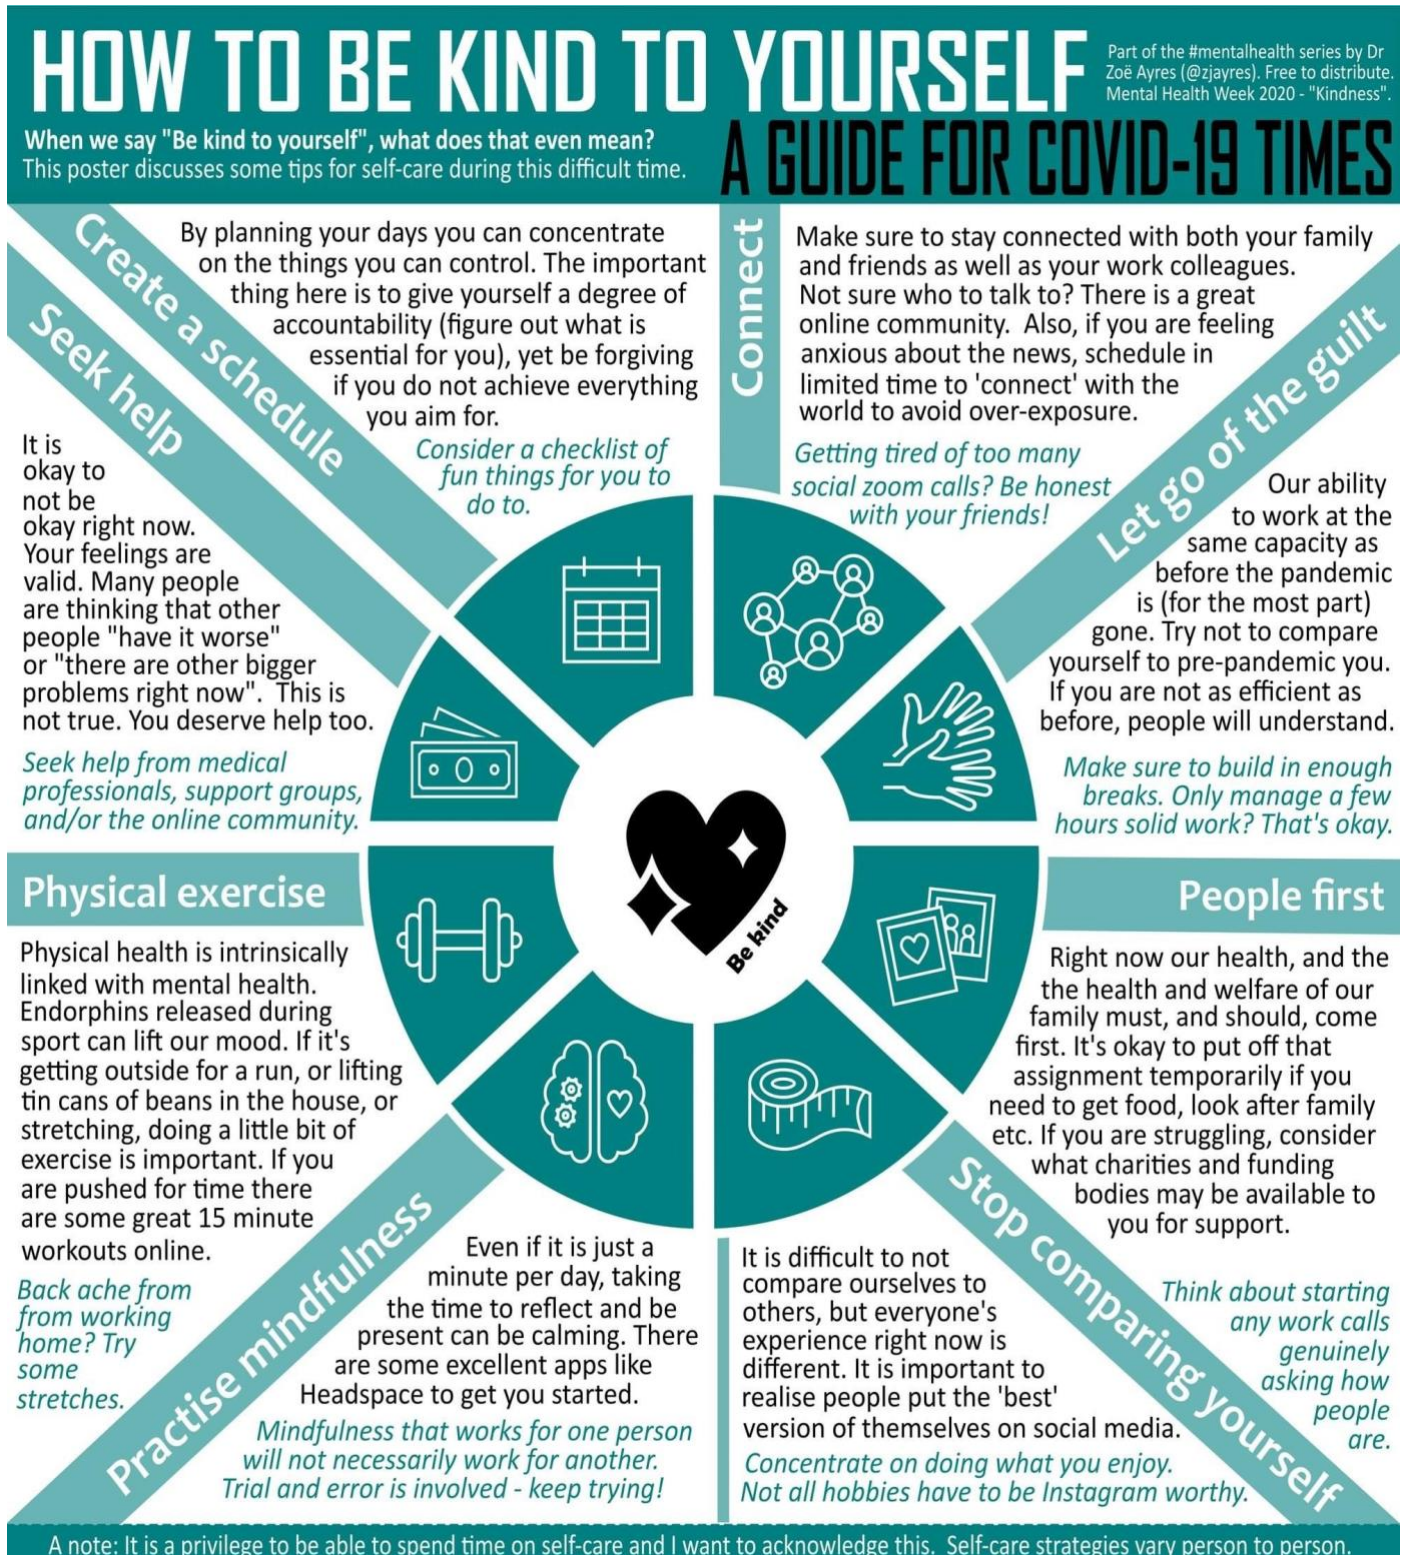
HOW TO BE KIND TO YOURSELF

Part of the #mentalhealth series by Dr Zoë Ayres (@zjayres). Free to distribute. Mental Health Week 2020 - "Kindness".

When we say "Be kind to yourself", what does that even mean?
This poster discusses some tips for self-care during this difficult time.

A GUIDE FOR COVID-19 TIMES

Create a schedule

By planning your days you can concentrate on the things you can control. The important thing here is to give yourself a degree of accountability (figure out what is essential for you), yet be forgiving if you do not achieve everything you aim for.

Consider a checklist of fun things for you to do to.

Connect

Make sure to stay connected with both your family and friends as well as your work colleagues. Not sure who to talk to? There is a great online community. Also, if you are feeling anxious about the news, schedule in limited time to 'connect' with the world to avoid over-exposure.

Getting tired of too many social zoom calls? Be honest with your friends!

Seek help

It is okay to not be okay right now. Your feelings are valid. Many people are thinking that other people "have it worse" or "there are other bigger problems right now". This is not true. You deserve help too.

Seek help from medical professionals, support groups, and/or the online community.

Let go of the guilt

Our ability to work at the same capacity as before the pandemic is (for the most part) gone. Try not to compare yourself to pre-pandemic you. If you are not as efficient as before, people will understand.

Make sure to build in enough breaks. Only manage a few hours solid work? That's okay.

Be kind

Physical exercise

Physical health is intrinsically linked with mental health. Endorphins released during sport can lift our mood. If it's getting outside for a run, or lifting tin cans of beans in the house, or stretching, doing a little bit of exercise is important. If you are pushed for time there are some great 15 minute workouts online.

Back ache from from working home? Try some stretches.

People first

Right now our health, and the the health and welfare of our family must, and should, come first. It's okay to put off that assignment temporarily if you need to get food, look after family etc. If you are struggling, consider what charities and funding bodies may be available to you for support.

Practise mindfulness

Even if it is just a minute per day, taking the time to reflect and be present can be calming. There are some excellent apps like Headspace to get you started.

Mindfulness that works for one person will not necessarily work for another. Trial and error is involved - keep trying!

Stop comparing yourself

It is difficult to not compare ourselves to others, but everyone's experience right now is different. It is important to realise people put the 'best' version of themselves on social media.

Concentrate on doing what you enjoy. Not all hobbies have to be Instagram worthy.

Think about starting any work calls genuinely asking how people are.

A note: It is a privilege to be able to spend time on self-care and I want to acknowledge this. Self-care strategies vary person to person.